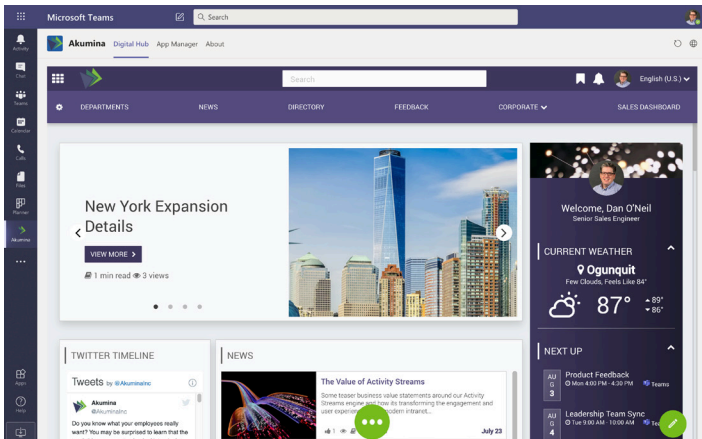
Microsoft Teams

Search

Activity

Chat

Teams

Calendar

Calls

Files

Planner

Akumina

...

Apps

Help

Akumina Digital Hub App Manager About

Search

English (U.S.)

DEPARTMENTS NEWS DIRECTORY FEEDBACK CORPORATE SALES DASHBOARD

New York Expansion Details

VIEW MORE >

1 min read 3 views

Welcome, Dan O'Neil
Senior Sales Engineer

CURRENT WEATHER

Ogunquit
Few Clouds, Feels Like 84°

87°
89°
86°

NEXT UP

AUG 3 Product Feedback
Mon 4:00 PM - 4:30 PM Teams

AUG 4 Leadership Team Sync
Tue 9:00 AM - 10:00 AM Teams

TWITTER TIMELINE

Tweets by @AkuminaInc

Akumina
@AkuminaInc

Do you know what your employees really want? You may be surprised to learn that the

NEWS

The Value of Activity Streams

Some teaser business value statements around our Activity Streams engine and how its transforming the engagement and user experience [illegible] modern intranet...

July 23